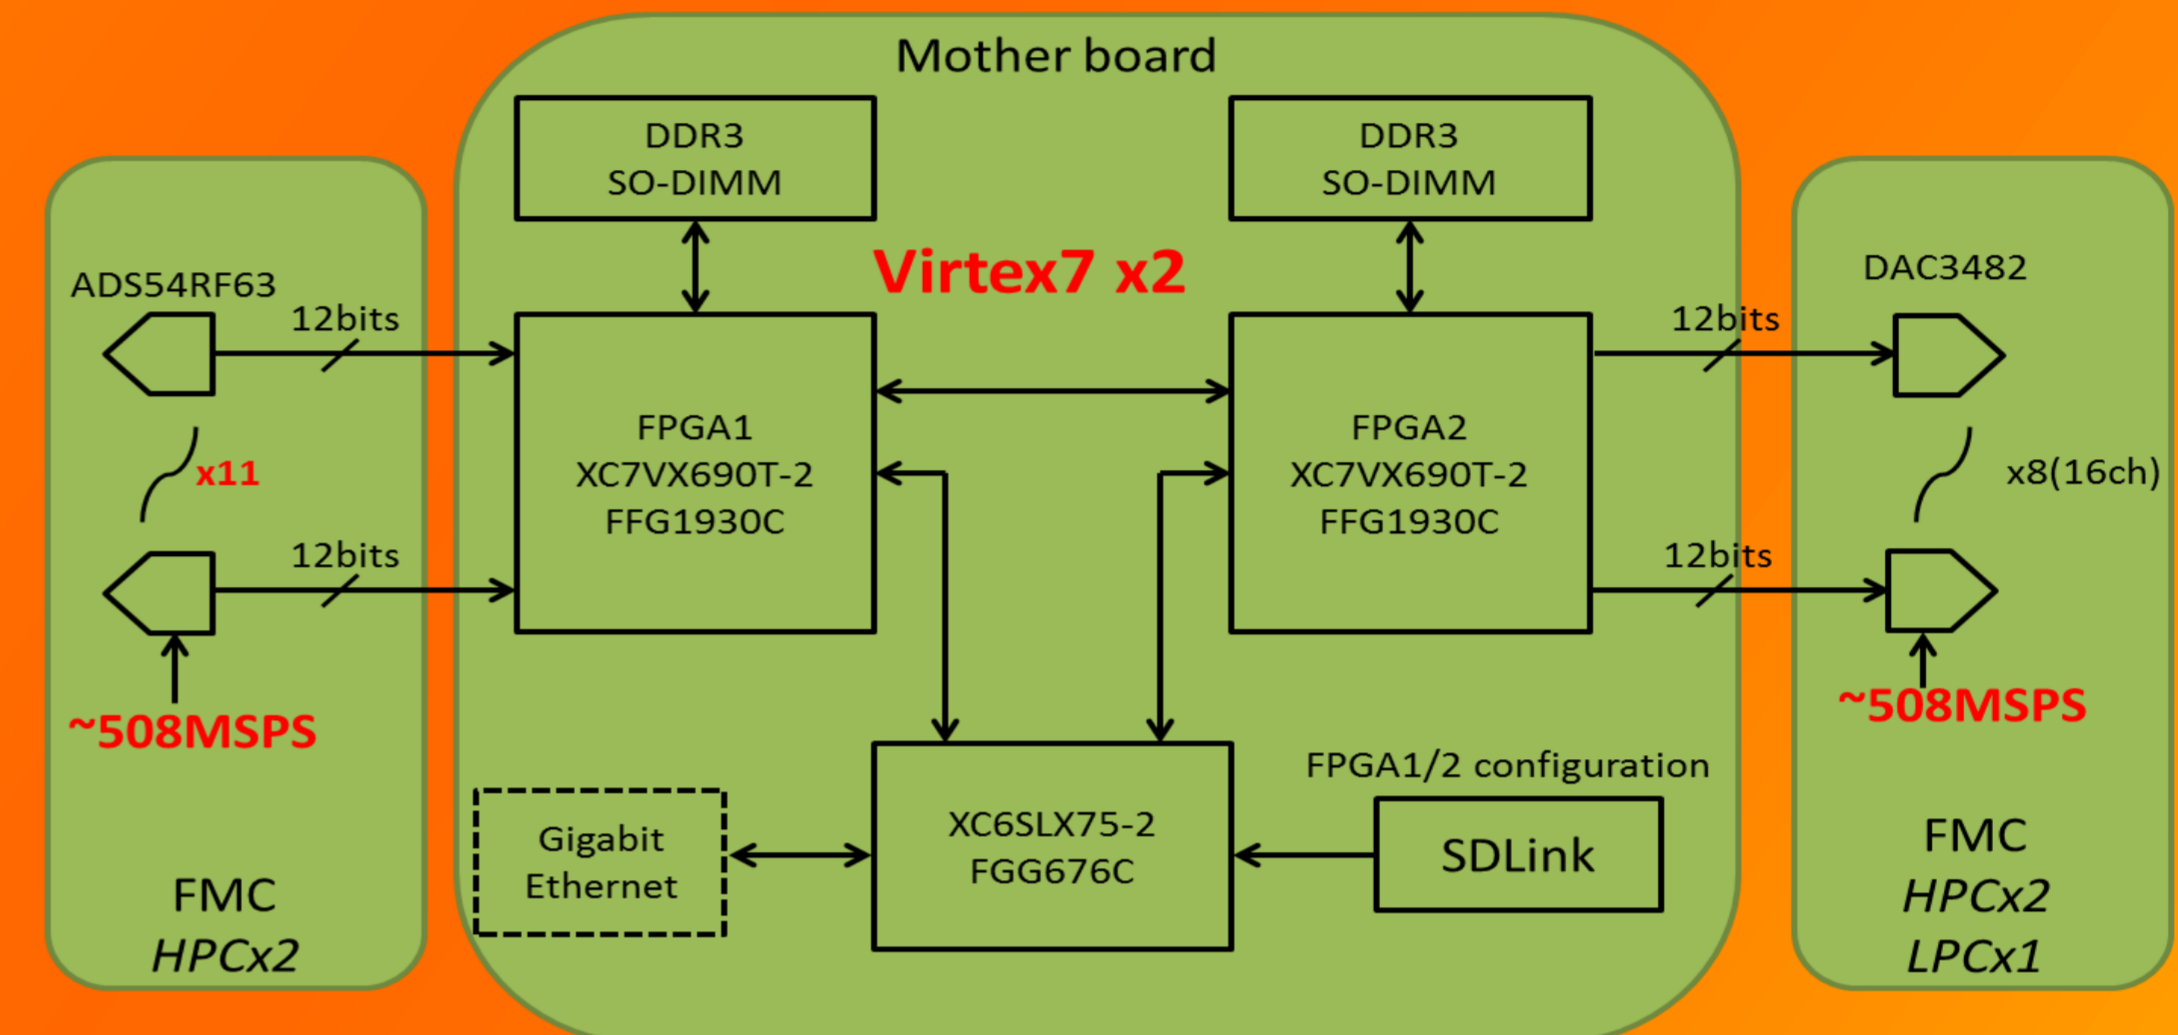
Mother board

DDR3
SO-DIMM

DDR3
SO-DIMM

Virtex7 x2

ADS54RF63

12bits

x11

12bits

~508MSPS

FMC
HPCx2

FPGA1
XC7VX690T-2
FFG1930C

FPGA2
XC7VX690T-2
FFG1930C

DAC3482

12bits

x8(16ch)

12bits

~508MSPS

FMC
HPCx2
LPCx1

Gigabit
Ethernet

XC6SLX75-2
FGG676C

FPGA1/2 configuration

SDLink